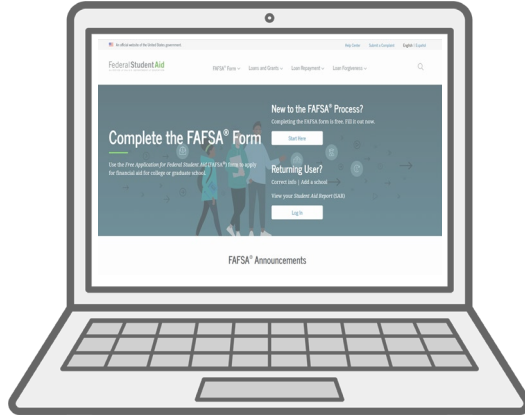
An official website of the United States government

Help Center Submit a Complaint English | Español

Federal Student Aid

FAFSA® Form Loans and Grants Loan Repayment Loan Forgiveness

Complete the FAFSA® Form

Use the Free Application for Federal Student Aid (FAFSA®) form to apply for financial aid for college or graduate school.

New to the FAFSA® Process?

Completing the FAFSA form is free. Fill it out now.

Start Now

Returning User?

Correct Info | Add a school

View your Student Aid Report (SAR)

Log In

FAFSA® Announcements